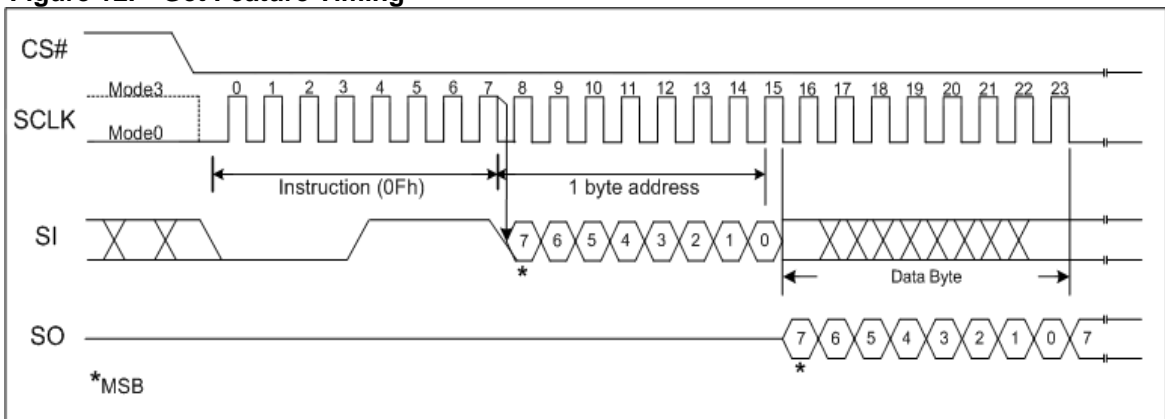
Figure 12. Get Feature Timing

CS#

Mode3
SCLK
Mode0

0 1 2 3 4 5 6 7 8 9 10 11 12 13 14 15 16 17 18 19 20 21 22 23

Instruction (0Fh)

1 byte address

SI

7 6 5 4 3 2 1 0

*

Data Byte

SO

7 6 5 4 3 2 1 0 7

*

*MSB